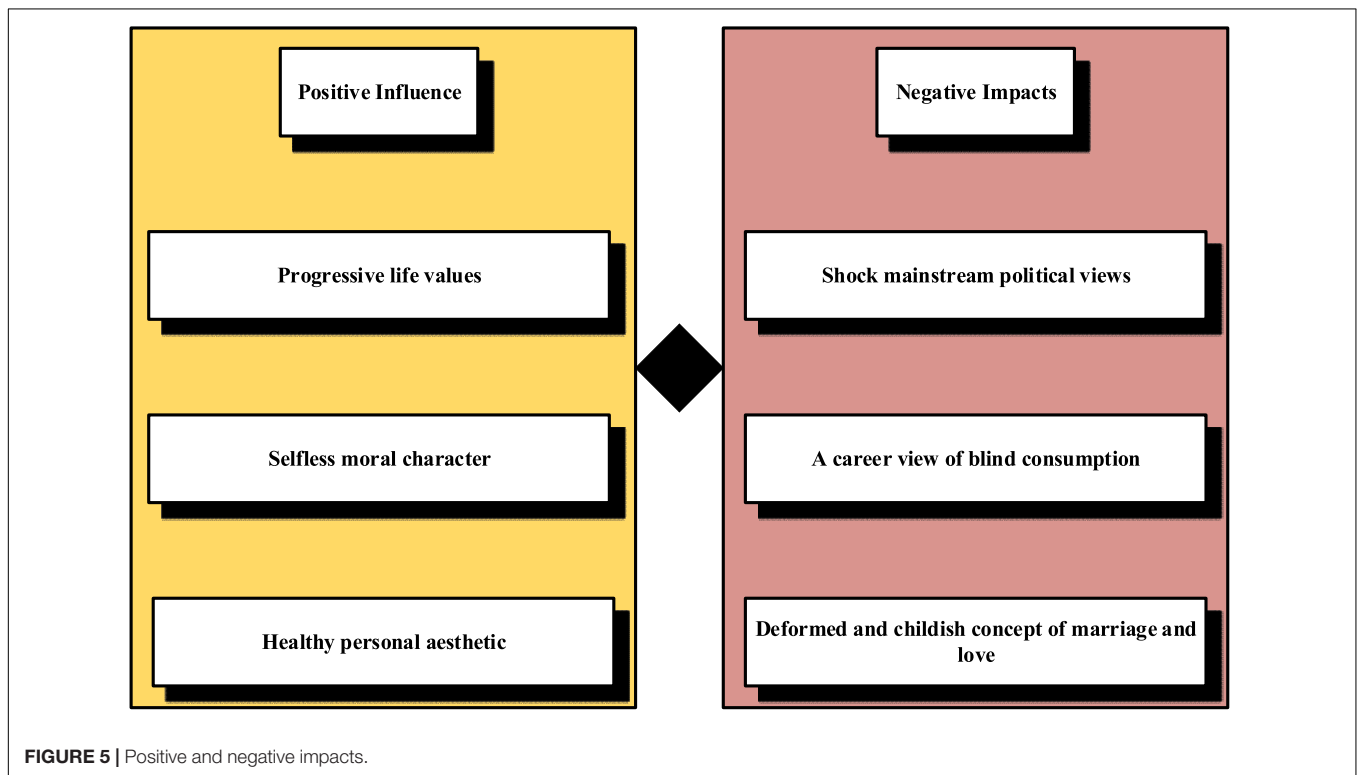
Positive Influence

Progressive life values

Selfless moral character

Healthy personal aesthetic

Negative Impacts

Shock mainstream political views

A career view of blind consumption

Deformed and childish concept of marriage and love

FIGURE 5 | Positive and negative impacts.